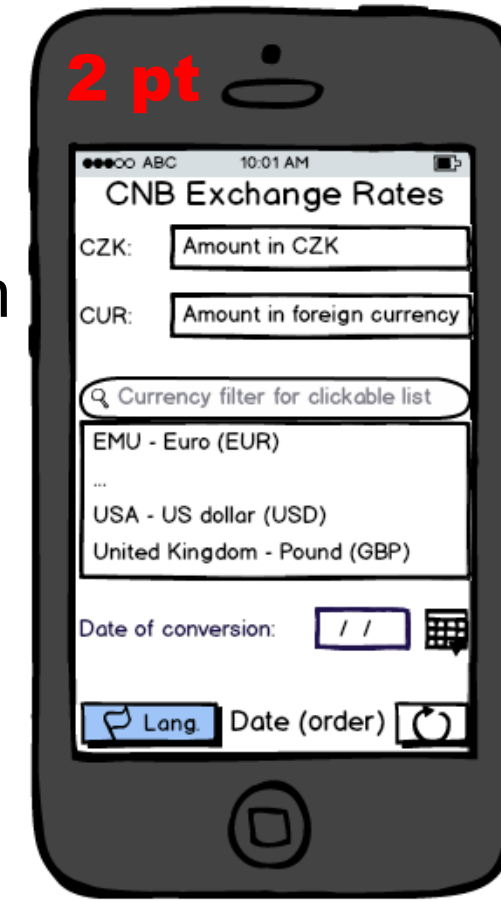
2 pt

ABC 10:01 AM

CNB Exchange Rates

CZK: Amount in CZK

CUR: Amount in foreign currency

Currency filter for clickable list

EMU - Euro (EUR)

...

USA - US dollar (USD)

United Kingdom - Pound (GBP)

Date of conversion: / /

Lang. Date (order)